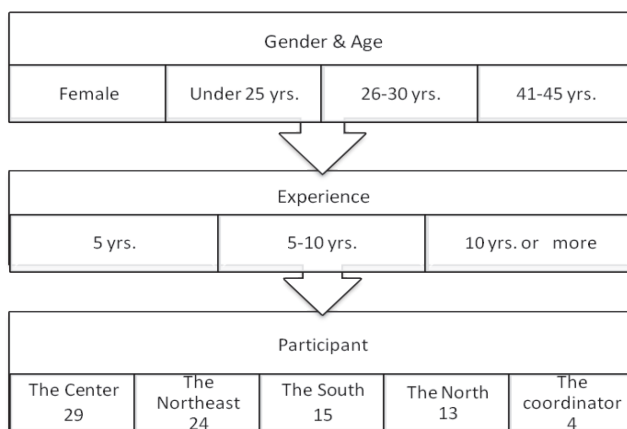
Gender & Age

| Female | Under 25 yrs. | 26-30 yrs. | 41-45 yrs. |
|---|---|---|---|

Experience

| 5 yrs. | 5-10 yrs. | 10 yrs. or more |
|---|---|---|

Participant

| The Center 29 | The Northeast 24 | The South 15 | The North 13 | The coordinator 4 |
|---|---|---|---|---|